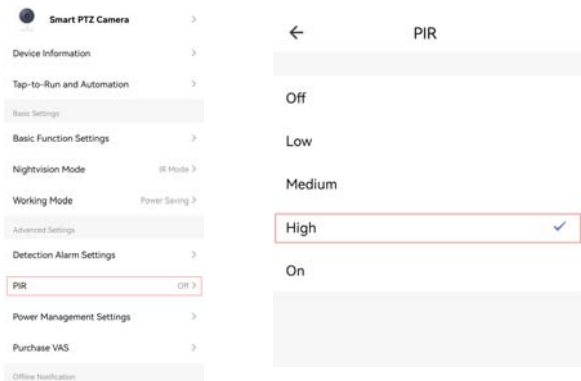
Smart PTZ Camera >

Device Information >

Tap-to-Run and Automation >

Basic Settings

Basic Function Settings >

Nightvision Mode IR Mode >

Working Mode Power Saving >

Advanced Settings

Detection Alarm Settings >

PIR Off >

Power Management Settings >

Purchase VAS >

Offline Notification

← PIR

Off

Low

Medium

High ✓

On